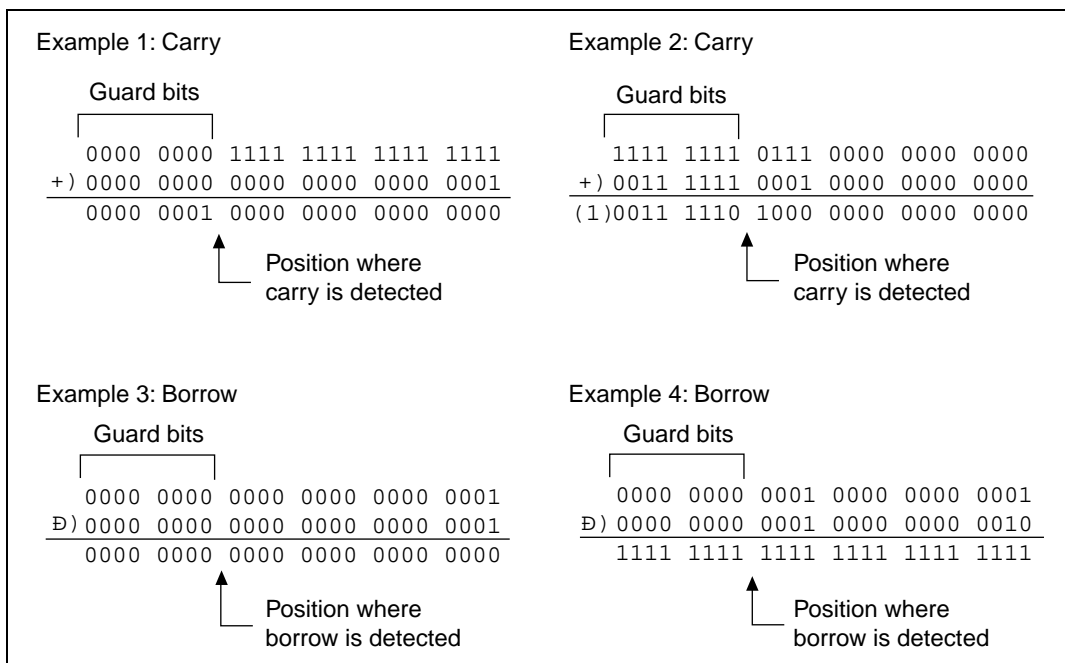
Example 1: Carry

Guard bits

0000 0000 1111 1111 1111 1111
+) 0000 0000 0000 0000 0000 0001
0000 0001 0000 0000 0000 0000

Position where carry is detected

Example 2: Carry

Guard bits

1111 1111 0111 0000 0000 0000
+) 0011 1111 0001 0000 0000 0000
(1)0011 1110 1000 0000 0000 0000

Position where carry is detected

Example 3: Borrow

Guard bits

0000 0000 0000 0000 0000 0001
Ð) 0000 0000 0000 0000 0000 0001
0000 0000 0000 0000 0000 0000

Position where borrow is detected

Example 4: Borrow

Guard bits

0000 0000 0001 0000 0000 0001
Ð) 0000 0000 0001 0000 0000 0010
1111 1111 1111 1111 1111 1111

Position where borrow is detected